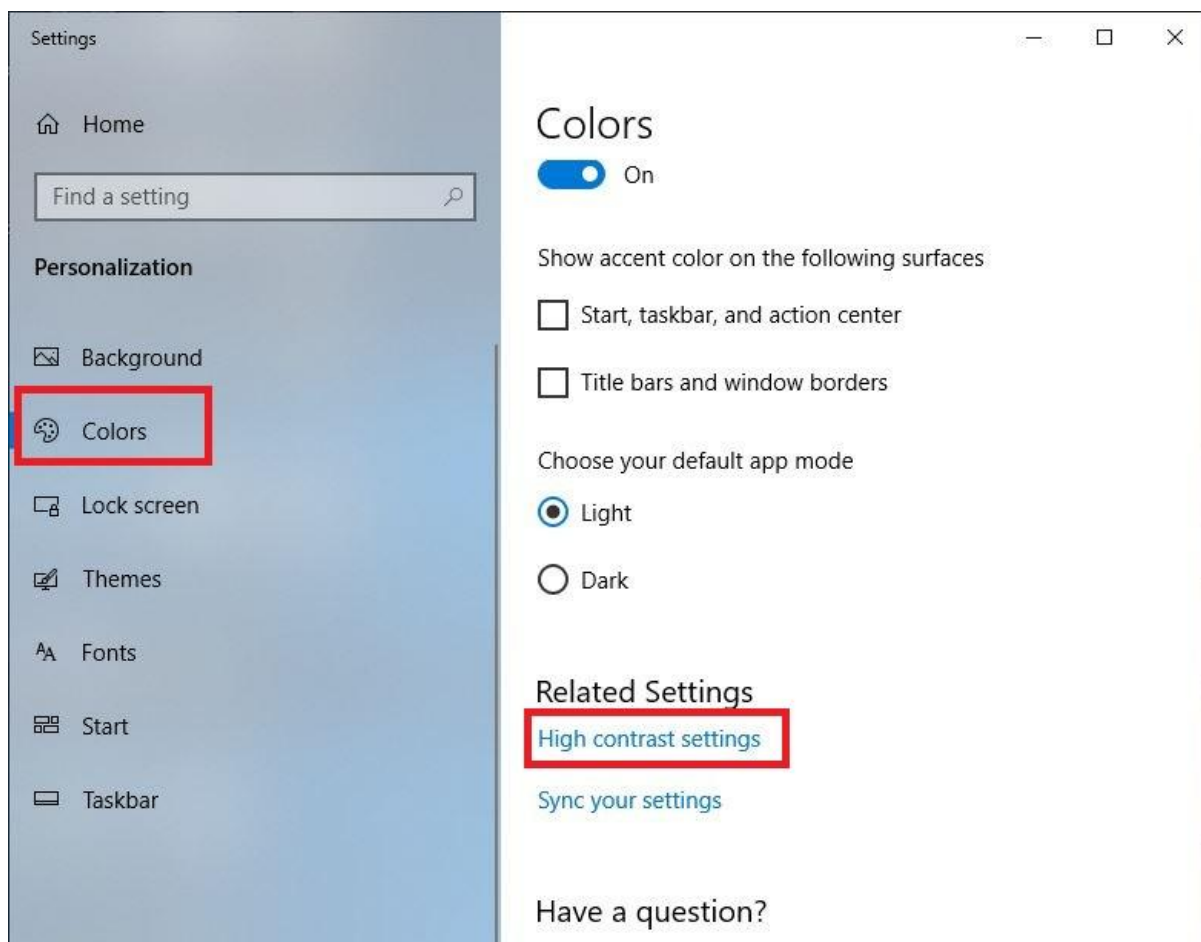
Settings

Home

Find a setting

Personalization

Background

Colors

Lock screen

Themes

Fonts

Start

Taskbar

Colors

On

Show accent color on the following surfaces

Start, taskbar, and action center

Title bars and window borders

Choose your default app mode

Light

Dark

Related Settings

High contrast settings

Sync your settings

Have a question?